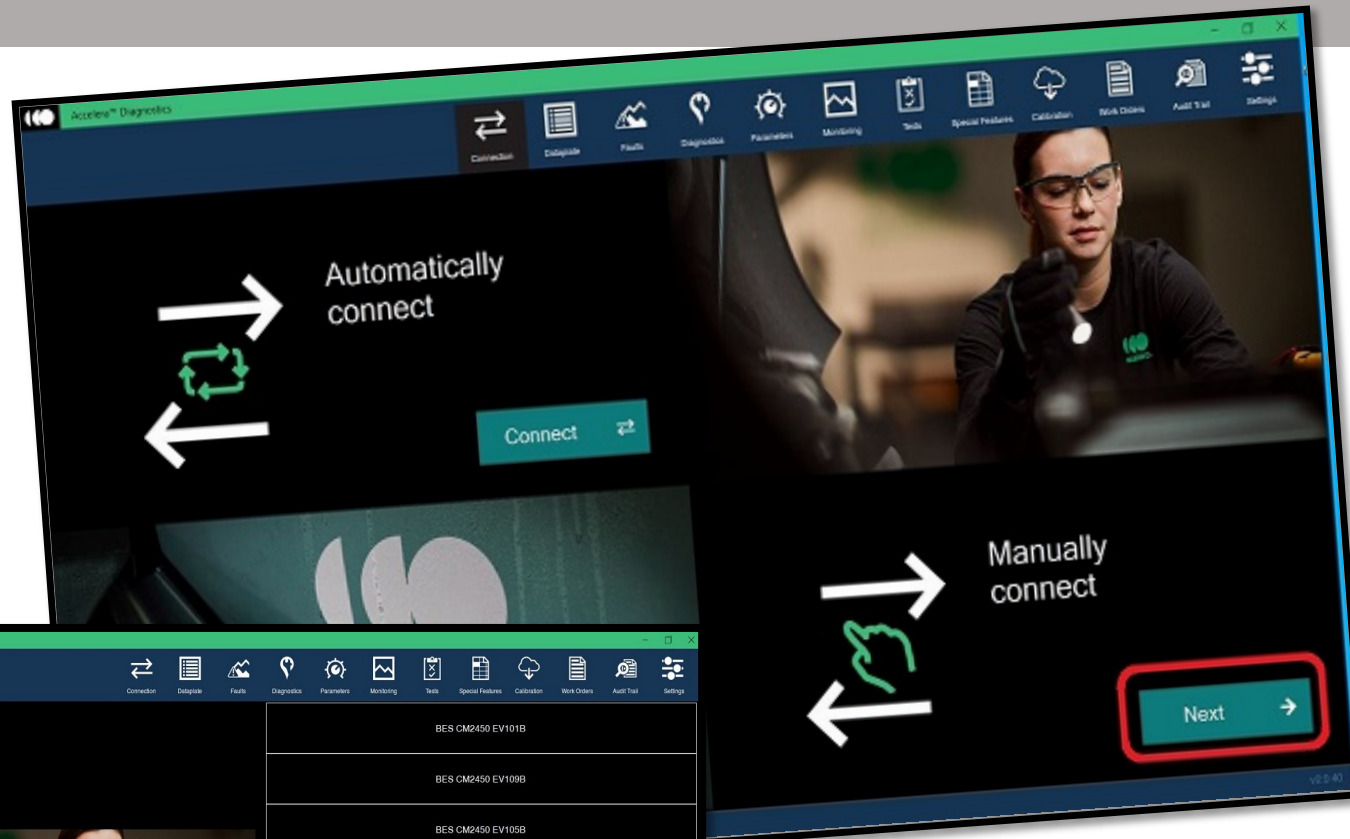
Accelera™ Diagnostics

Connection Dataplate Faults Diagnostics Parameters Monitoring Tests Special Features Calibration Work Orders Audit Trail Settings

Automatically connect

Connect

Manually connect

Next

v2.0.40

Connection Dataplate Faults Diagnostics Parameters Monitoring Tests Special Features Calibration Work Orders Audit Trail Settings

BES CM2450 EV101B

BES CM2450 EV109B

BES CM2450 EV105B